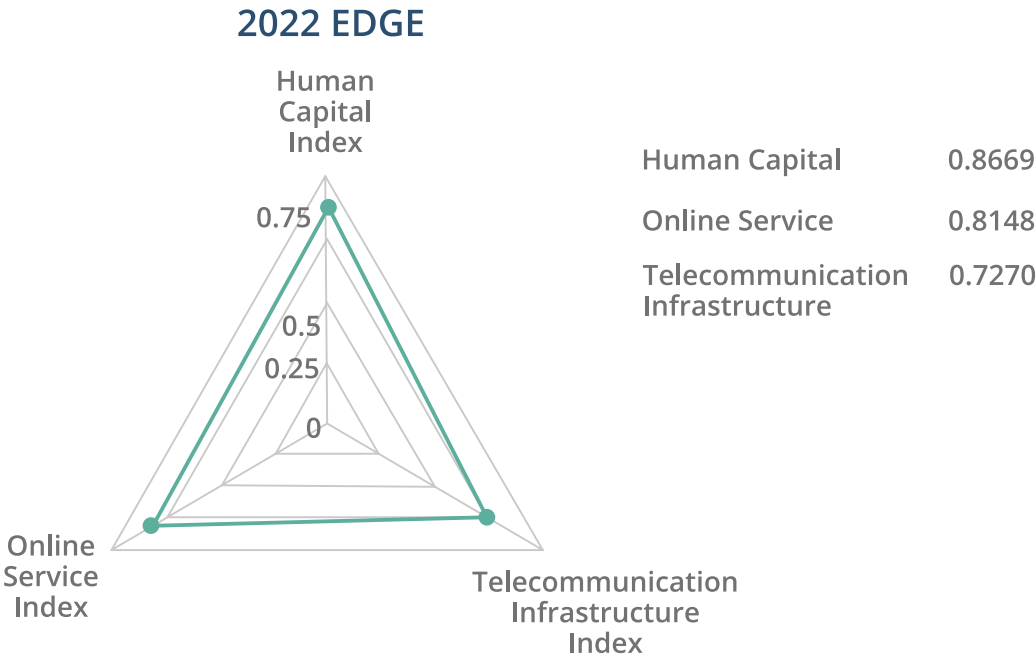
2022 EDGE

Human Capital Index

0.75
0.5
0.25
0

Online Service Index

Telecommunication Infrastructure Index

| | |
|---|---|
| Human Capital | 0.8669 |
| Online Service | 0.8148 |
| Telecommunication Infrastructure | 0.7270 |